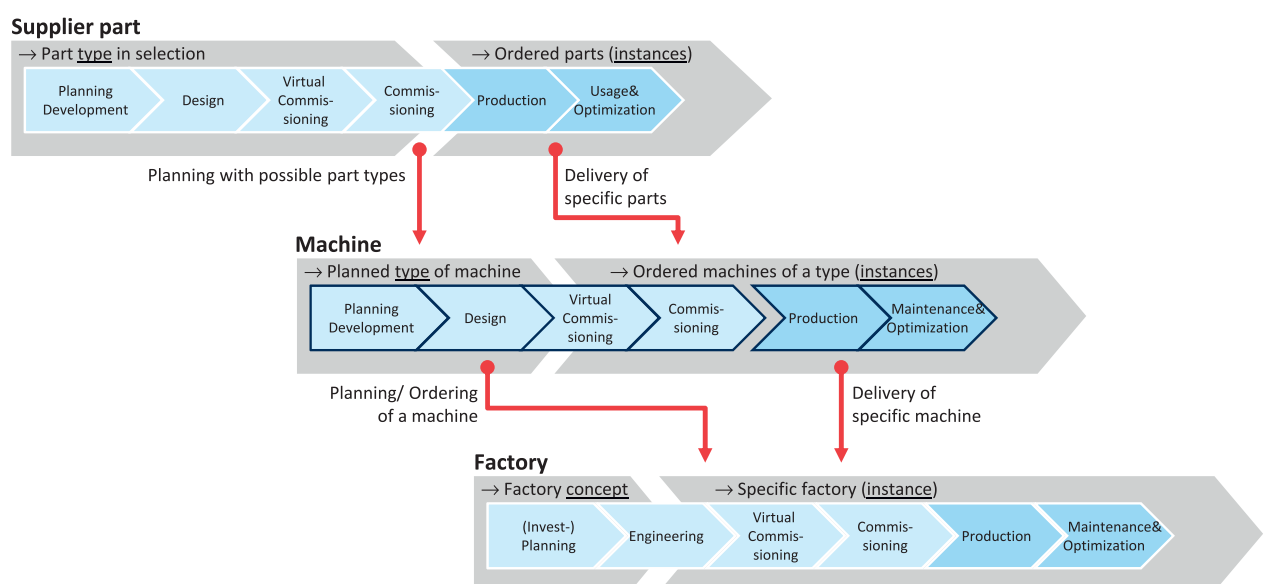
Supplier part

→ Part type in selection

→ Ordered parts (instances)

Planning Development

Design

Virtual Commissioning

Commissioning

Production

Usage& Optimization

Planning with possible part types

Delivery of specific parts

Machine

→ Planned type of machine

→ Ordered machines of a type (instances)

Planning Development

Design

Virtual Commissioning

Commissioning

Production

Maintenance& Optimization

Planning/ Ordering of a machine

Delivery of specific machine

Factory

→ Factory concept

→ Specific factory (instance)

(Invest-) Planning

Engineering

Virtual Commissioning

Commissioning

Production

Maintenance& Optimization